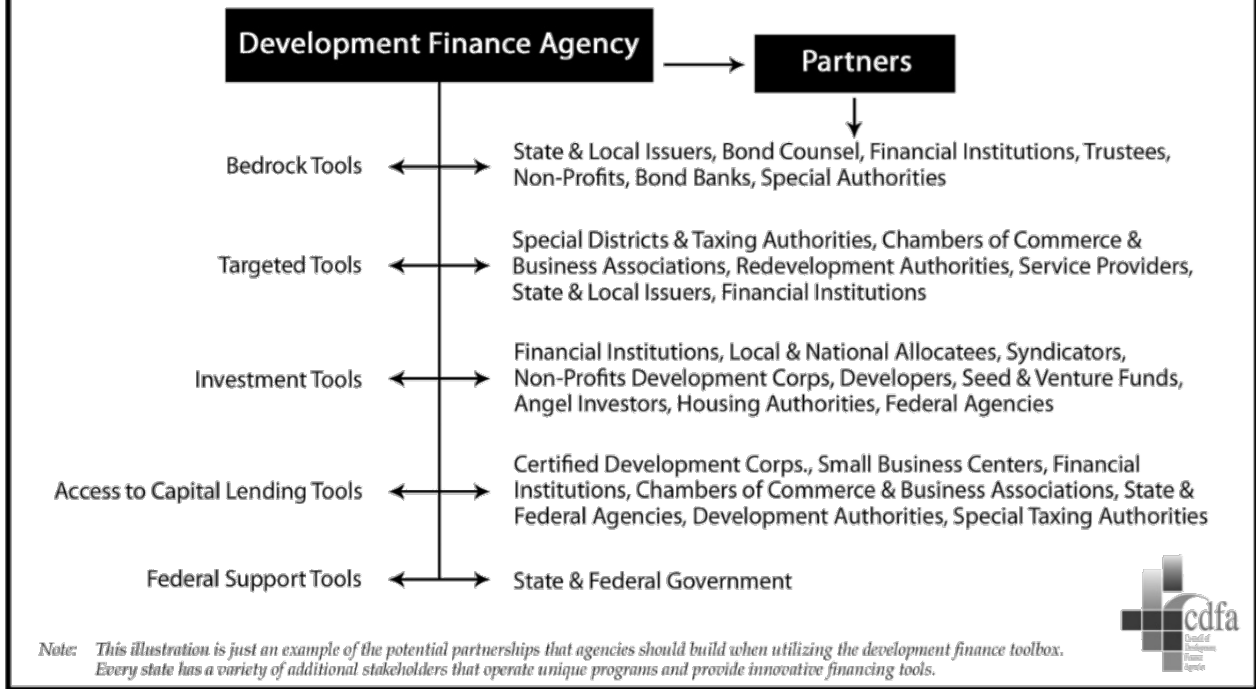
Development Finance Agency

Partners

Bedrock Tools

State & Local Issuers, Bond Counsel, Financial Institutions, Trustees, Non-Profits, Bond Banks, Special Authorities

Targeted Tools

Special Districts & Taxing Authorities, Chambers of Commerce & Business Associations, Redevelopment Authorities, Service Providers, State & Local Issuers, Financial Institutions

Investment Tools

Financial Institutions, Local & National Allocatees, Syndicators, Non-Profits Development Corps, Developers, Seed & Venture Funds, Angel Investors, Housing Authorities, Federal Agencies

Access to Capital Lending Tools

Certified Development Corps., Small Business Centers, Financial Institutions, Chambers of Commerce & Business Associations, State & Federal Agencies, Development Authorities, Special Taxing Authorities

Federal Support Tools

State & Federal Government

cdfa
Council of Development Finance Agencies

Note: This illustration is just an example of the potential partnerships that agencies should build when utilizing the development finance toolbox. Every state has a variety of additional stakeholders that operate unique programs and provide innovative financing tools.